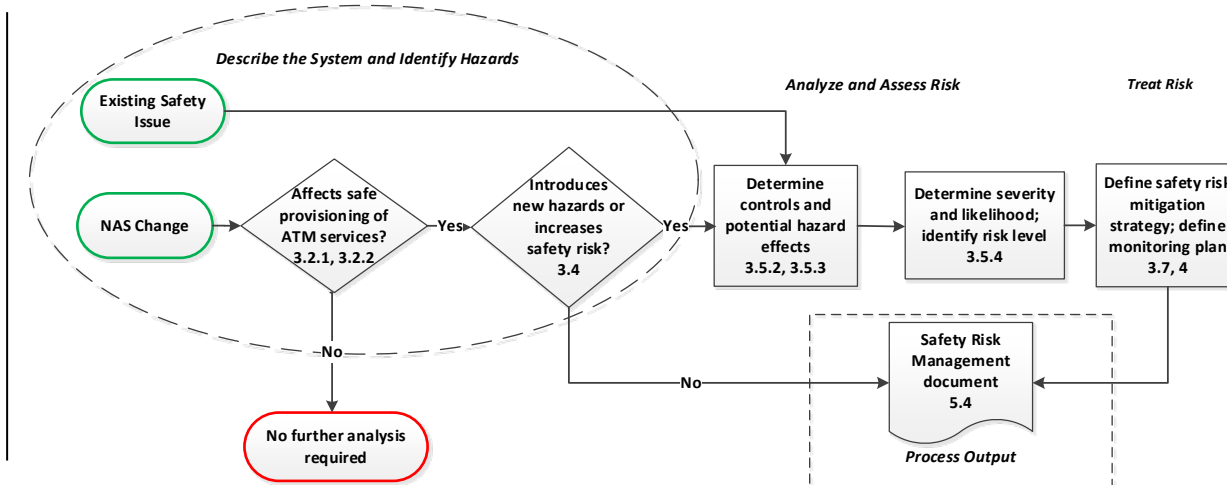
Describe the System and Identify Hazards

Analyze and Assess Risk

Treat Risk

Existing Safety Issue

NAS Change

Affects safe provisioning of ATM services? 3.2.1, 3.2.2

Yes

Introduces new hazards or increases safety risk? 3.4

Yes

Determine controls and potential hazard effects 3.5.2, 3.5.3

Determine severity and likelihood; identify risk level 3.5.4

Define safety risk mitigation strategy; define monitoring plan 3.7, 4

No

No

Safety Risk Management document 5.4

No further analysis required

Process Output